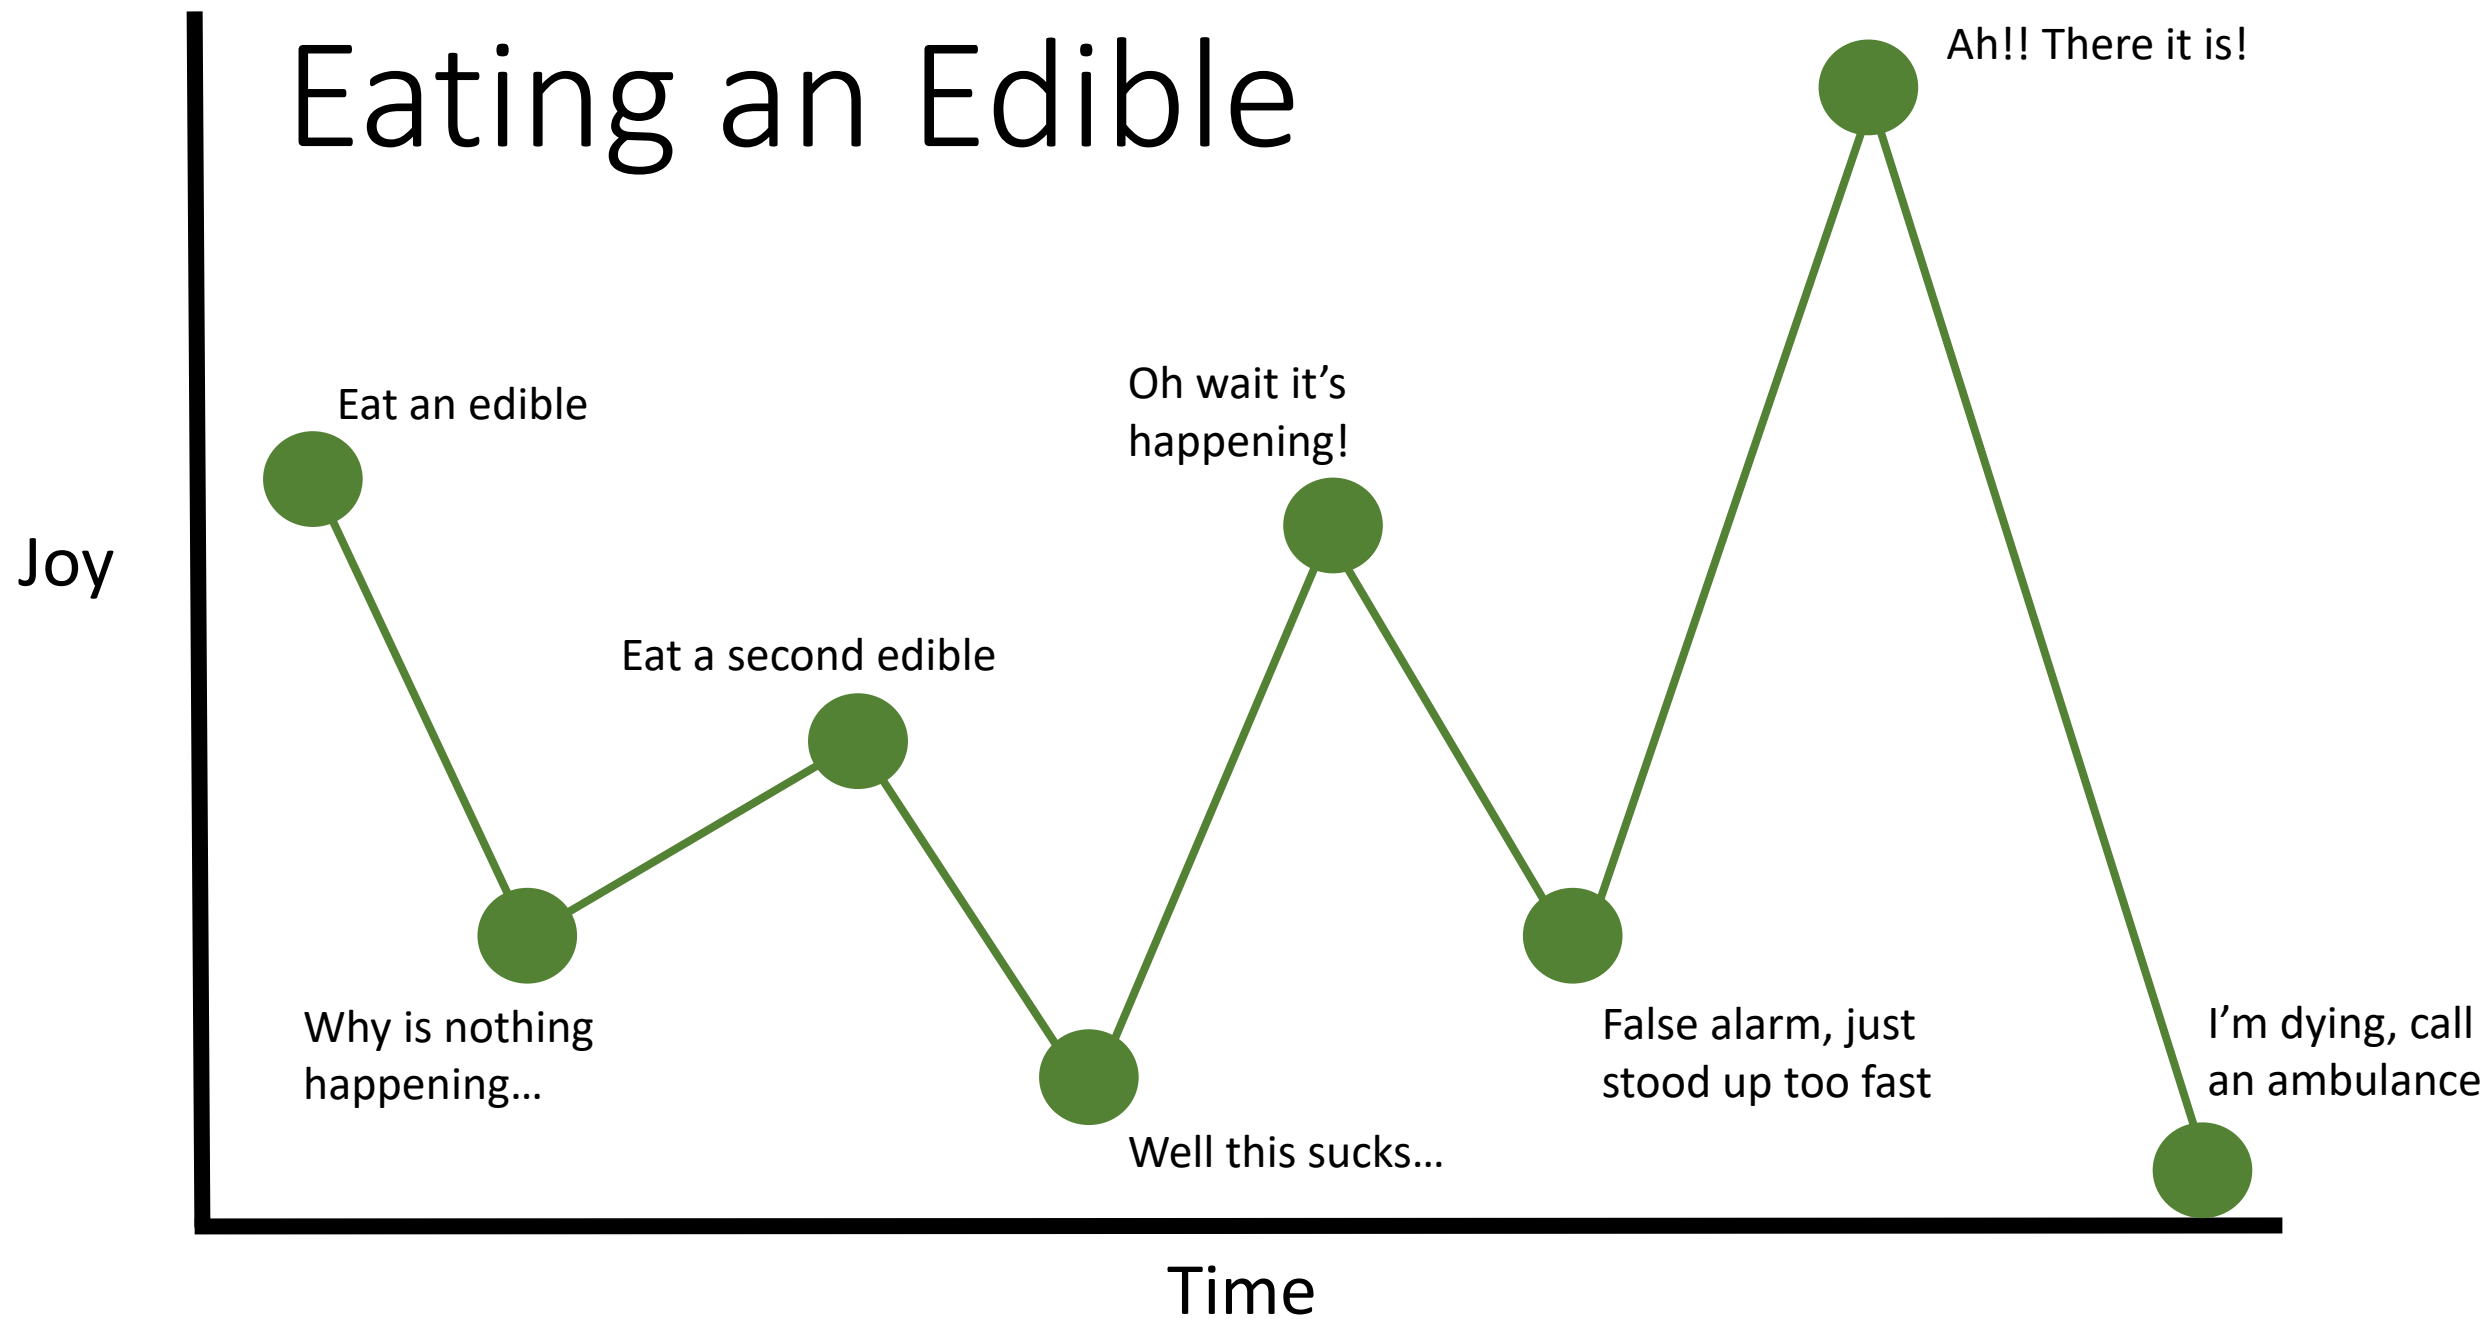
Eating an Edible

Ah!! There it is!

Eat an edible

Oh wait it’s happening!

Joy

Eat a second edible

Why is nothing happening…

False alarm, just stood up too fast

I’m dying, call an ambulance

Well this sucks…

Time